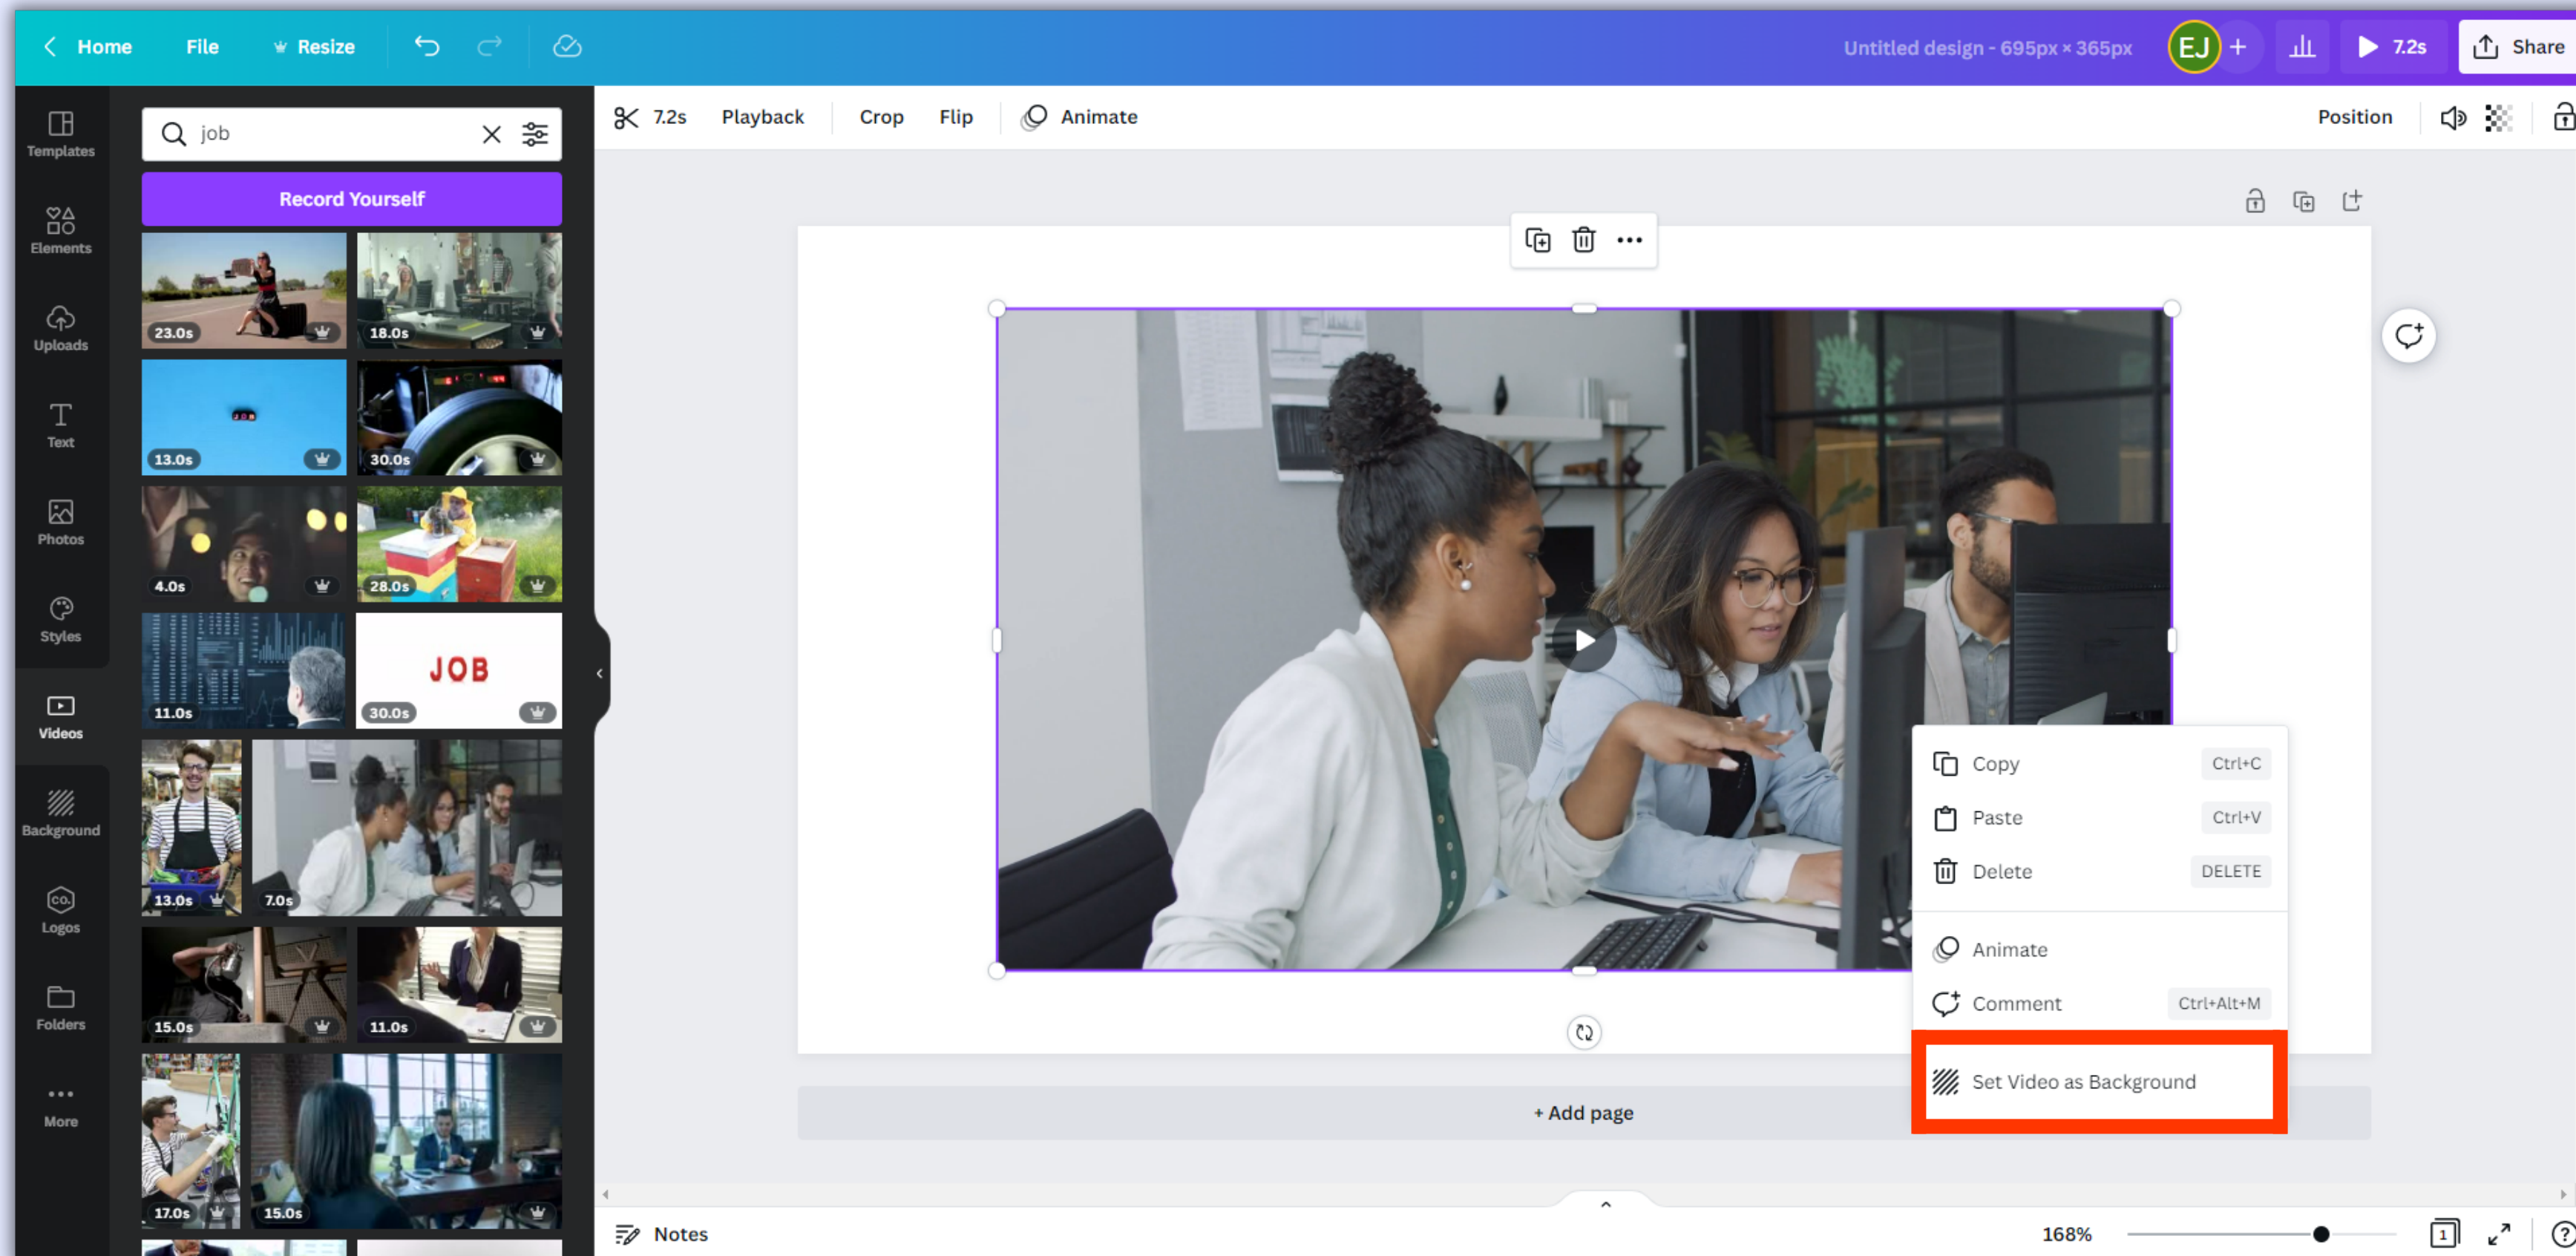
Home File Resize

Untitled design - 695px × 365px EJ + 7.2s Share

7.2s Playback Crop Flip Animate Position

Templates
Elements
Uploads
Text
Photos
Styles
Videos
Background
Logos
Folders
More

job

Record Yourself

23.0s
18.0s
13.0s
30.0s
4.0s
28.0s
11.0s
JOB
30.0s
13.0s
7.0s
15.0s
11.0s
17.0s
15.0s

Copy Ctrl+C
Paste Ctrl+V
Delete DELETE
Animate
Comment Ctrl+Alt+M
Set Video as Background

+ Add page

Notes 168% 1